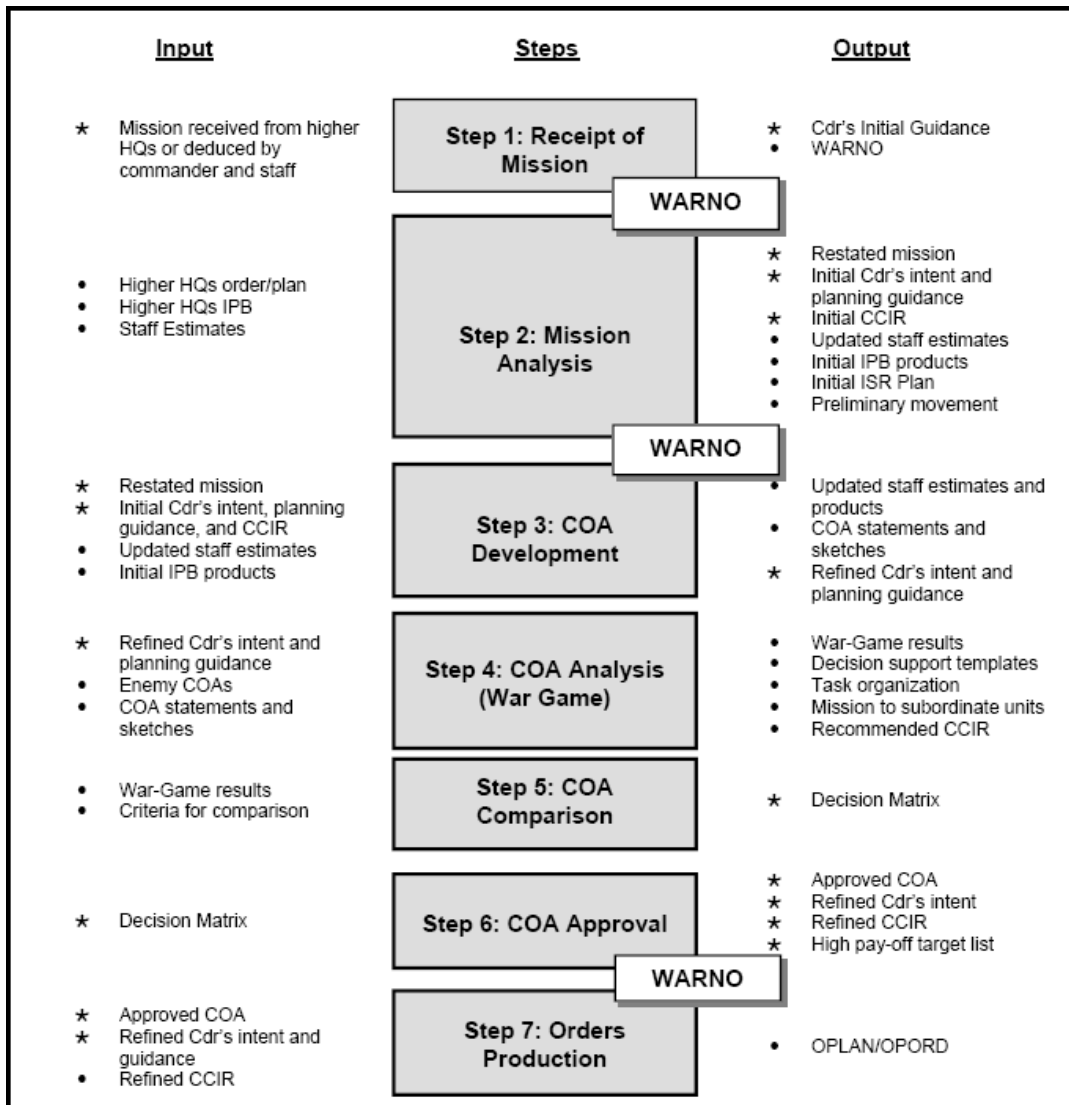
Input

Steps

Output

★ Mission received from higher HQs or deduced by commander and staff

Step 1: Receipt of Mission

★ Cdr's Initial Guidance
• WARNO

WARNO

• Higher HQs order/plan
• Higher HQs IPB
• Staff Estimates

Step 2: Mission Analysis

★ Restated mission
★ Initial Cdr's intent and planning guidance
★ Initial CCIR
• Updated staff estimates
• Initial IPB products
• Initial ISR Plan
• Preliminary movement

WARNO

★ Restated mission
★ Initial Cdr's intent, planning guidance, and CCIR
• Updated staff estimates
• Initial IPB products

Step 3: COA Development

• Updated staff estimates and products
• COA statements and sketches
★ Refined Cdr's intent and planning guidance

★ Refined Cdr's intent and planning guidance
• Enemy COAs
• COA statements and sketches

Step 4: COA Analysis (War Game)

• War-Game results
• Decision support templates
• Task organization
• Mission to subordinate units
• Recommended CCIR

• War-Game results
• Criteria for comparison

Step 5: COA Comparison

★ Decision Matrix

★ Decision Matrix

Step 6: COA Approval

★ Approved COA
★ Refined Cdr's intent
★ Refined CCIR
★ High pay-off target list

WARNO

★ Approved COA
★ Refined Cdr's intent and guidance
• Refined CCIR

Step 7: Orders Production

• OPLAN/OPORD